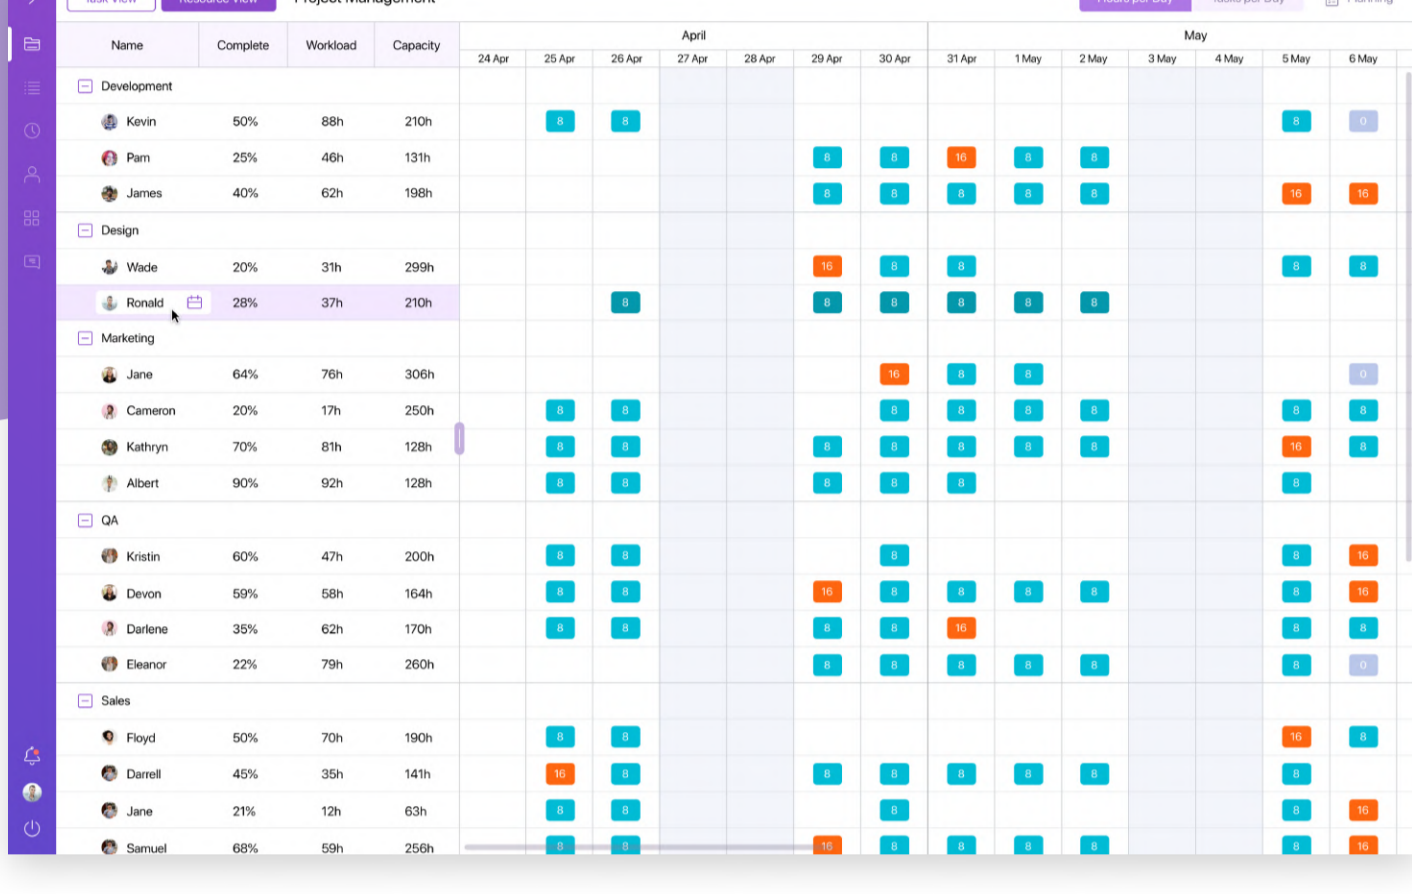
| Name | Complete | Workload | Capacity | 24 Apr | 25 Apr | 26 Apr | 27 Apr | 28 Apr | 29 Apr | 30 Apr | 31 Apr | 1 May | 2 May | 3 May | 4 May | 5 May | 6 May |
|---|---|---|---|---|---|---|---|---|---|---|---|---|---|---|---|---|---|
| Development | | | | | | | | | | | | | | | | | |
| Kevin | 50% | 88h | 210h | | 8 | 8 | | | | | | | | | | 8 | 0 |
| Pam | 25% | 46h | 131h | | | | | | 8 | 8 | 16 | 8 | 8 | | | | |
| James | 40% | 62h | 198h | | | | | | 8 | 8 | 8 | 8 | 8 | | | 16 | 16 |
| Design | | | | | | | | | | | | | | | | | |
| Wade | 20% | 31h | 299h | | | | | | 16 | 8 | 8 | | | | | 8 | 8 |
| Ronald | 28% | 37h | 210h | | | 8 | | | 8 | 8 | 8 | 8 | 8 | | | | |
| Marketing | | | | | | | | | | | | | | | | | |
| Jane | 64% | 76h | 306h | | | | | | | 16 | 8 | 8 | | | | | 0 |
| Cameron | 20% | 17h | 250h | | 8 | 8 | | | | 8 | 8 | 8 | 8 | | | 8 | 8 |
| Kathryn | 70% | 81h | 128h | | 8 | 8 | | | 8 | 8 | 8 | 8 | 8 | | | 16 | 8 |
| Albert | 90% | 92h | 128h | | 8 | 8 | | | 8 | 8 | 8 | | | | | 8 | |
| QA | | | | | | | | | | | | | | | | | |
| Kristin | 60% | 47h | 200h | | 8 | 8 | | | | 8 | | | | | | 8 | 16 |
| Devon | 59% | 58h | 164h | | 8 | 8 | | | 16 | 8 | 8 | 8 | 8 | | | 8 | 16 |
| Darlene | 35% | 62h | 170h | | 8 | 8 | | | 8 | 8 | 16 | | | | | 8 | 8 |
| Eleanor | 22% | 79h | 260h | | | | | | 8 | 8 | 8 | 8 | 8 | | | 8 | 0 |
| Sales | | | | | | | | | | | | | | | | | |
| Floyd | 50% | 70h | 190h | | 8 | 8 | | | | | | | | | | 16 | 8 |
| Darrell | 45% | 35h | 141h | | 16 | 8 | | | 8 | 8 | 8 | 8 | 8 | | | 8 | |
| Jane | 21% | 12h | 63h | | 8 | 8 | | | | 8 | | | | | | 8 | 16 |
| Samuel | 68% | 59h | 256h | | 8 | 8 | | | 16 | 8 | 8 | 8 | 8 | | | 8 | 16 |

April May